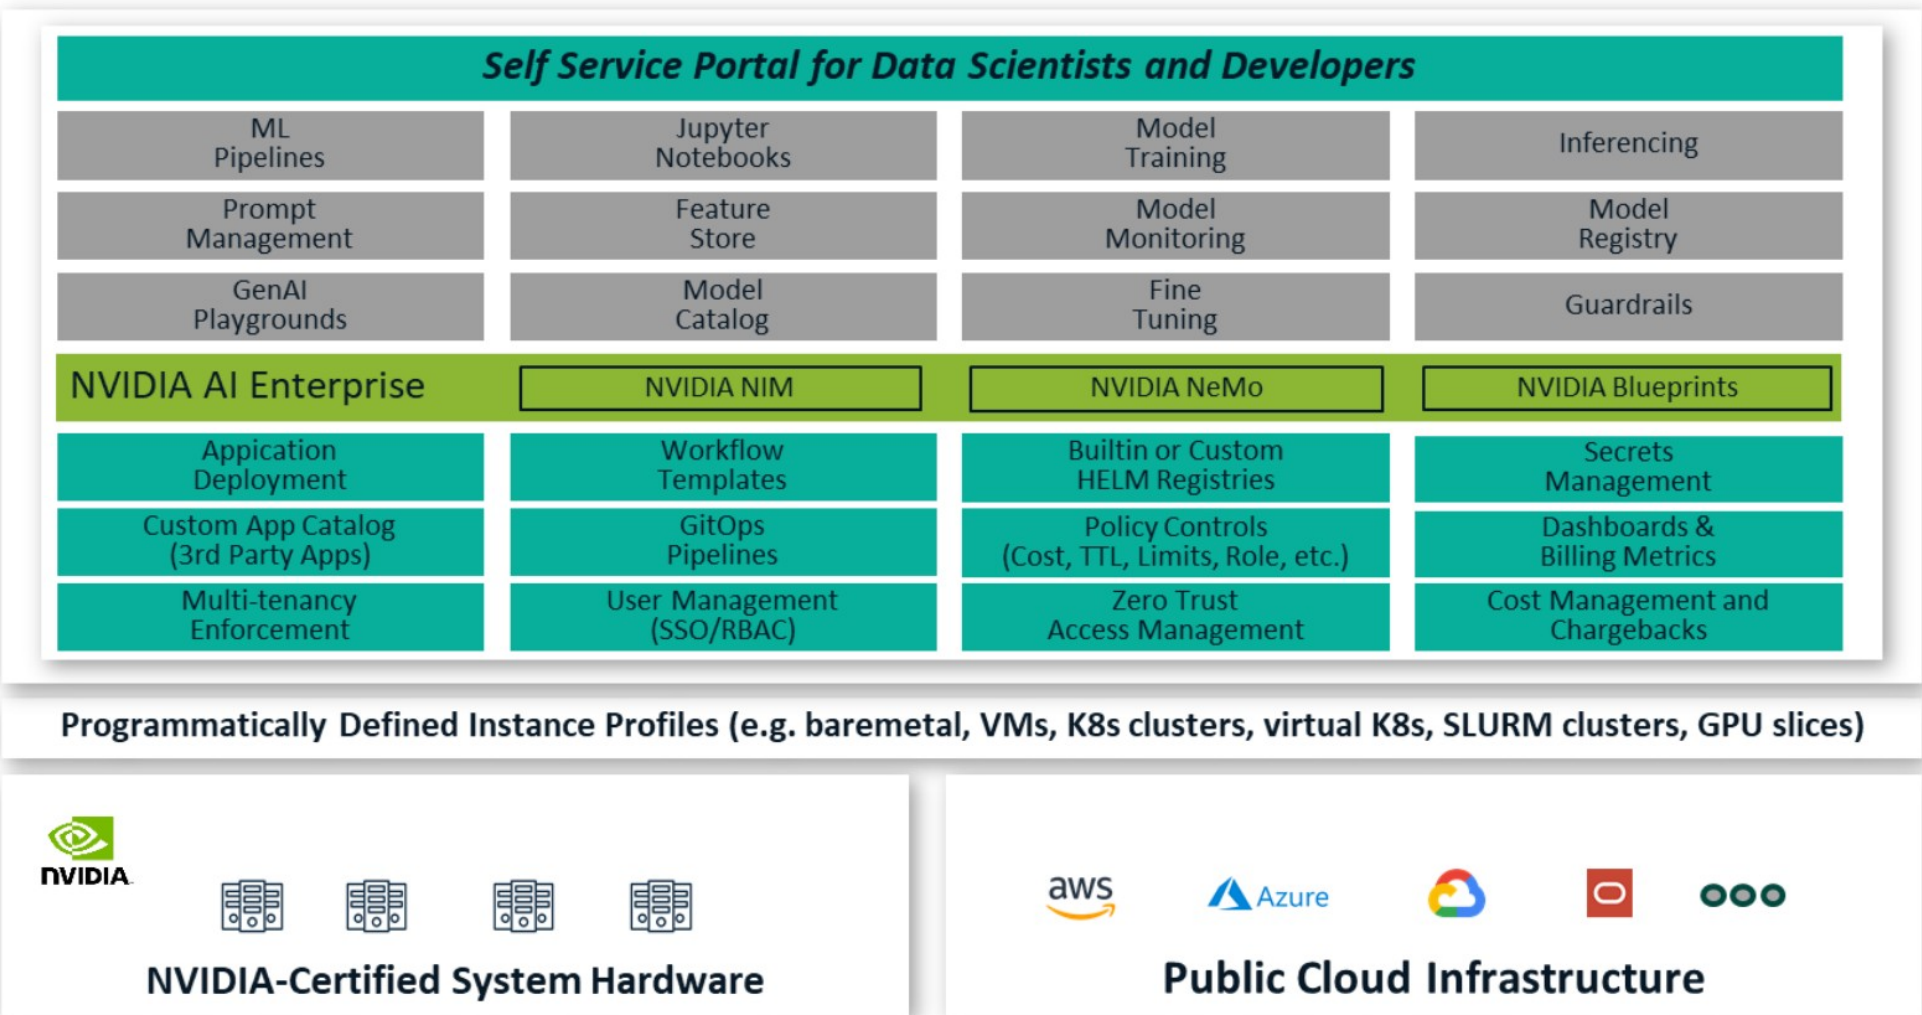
Self Service Portal for Data Scientists and Developers

| ML Pipelines | Jupyter Notebooks | Model Training | Inferencing |
|---|---|---|---|
| Prompt Management | Feature Store | Model Monitoring | Model Registry |
| GenAI Playgrounds | Model Catalog | Fine Tuning | Guardrails |

NVIDIA AI Enterprise

NVIDIA NIM

NVIDIA NeMo

NVIDIA Blueprints

| Appication Deployment | Workflow Templates | Builtin or Custom HELM Registries | Secrets Management |
|---|---|---|---|
| Custom App Catalog (3rd Party Apps) | GitOps Pipelines | Policy Controls (Cost, TTL, Limits, Role, etc.) | Dashboards & Billing Metrics |
| Multi-tenancy Enforcement | User Management (SSO/RBAC) | Zero Trust Access Management | Cost Management and Chargebacks |

Programmatically Defined Instance Profiles (e.g. baremetal, VMs, K8s clusters, virtual K8s, SLURM clusters, GPU slices)

NVIDIA

NVIDIA-Certified System Hardware

aws

Azure

Public Cloud Infrastructure